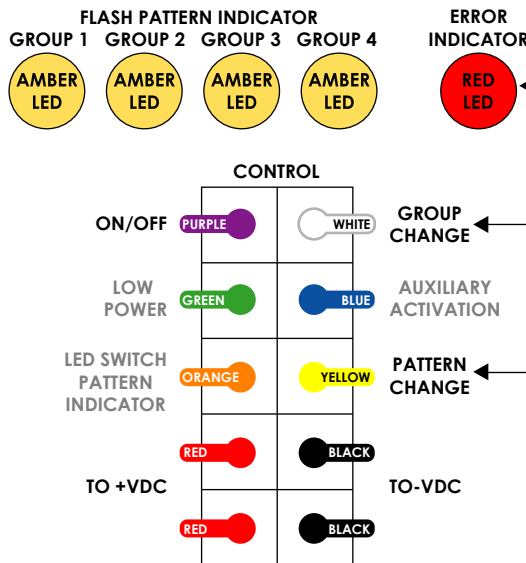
FLASH PATTERN INDICATOR
GROUP 1 GROUP 2 GROUP 3 GROUP 4

AMBER LED AMBER LED AMBER LED AMBER LED

ERROR INDICATOR

RED LED

CONTROL

ON/OFF PURPLE WHITE GROUP CHANGE

LOW POWER GREEN BLUE AUXILIARY ACTIVATION

LED SWITCH PATTERN INDICATOR ORANGE YELLOW PATTERN CHANGE

RED BLACK

TO +VDC TO-VDC

RED BLACK